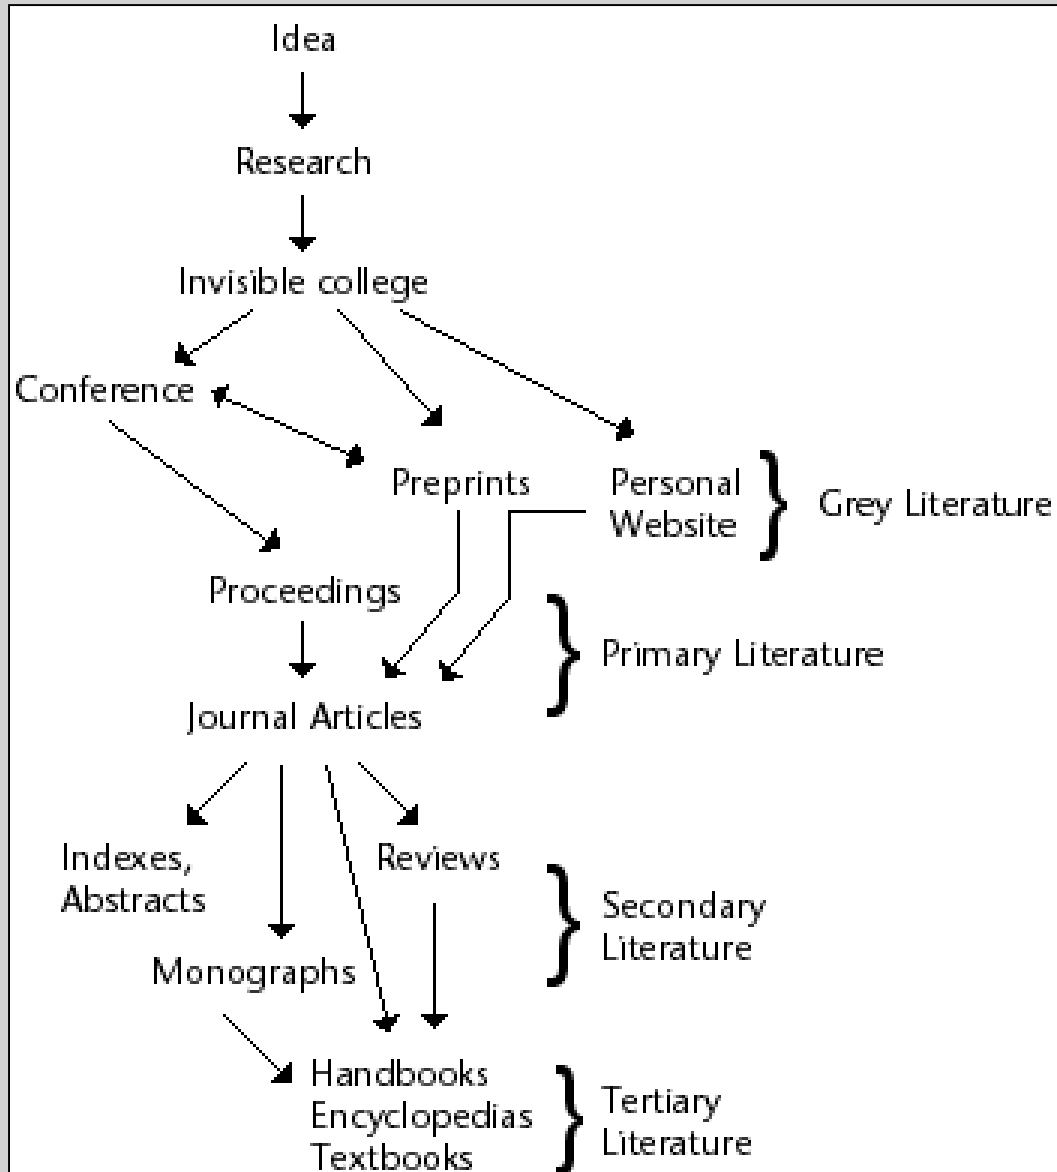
Idea

Research

Invisible college

Conference

Preprints

Personal Website

Grey Literature

Proceedings

Primary Literature

Journal Articles

Indexes, Abstracts

Reviews

Secondary Literature

Monographs

Handbooks
Encyclopedias
Textbooks

Tertiary Literature